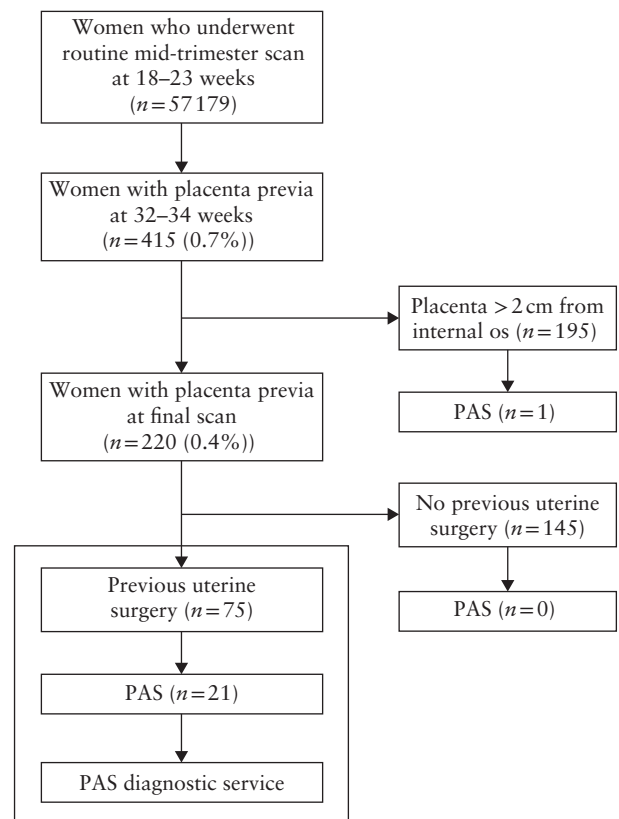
Women who underwent routine mid-trimester scan at 18–23 weeks ($n = 57\,179$)

Women with placenta previa at 32–34 weeks ($n = 415$ (0.7%))

Placenta > 2 cm from internal os ($n = 195$)

PAS ($n = 1$)

Women with placenta previa at final scan ($n = 220$ (0.4%))

No previous uterine surgery ($n = 145$)

PAS ($n = 0$)

Previous uterine surgery ($n = 75$)

PAS ($n = 21$)

PAS diagnostic service